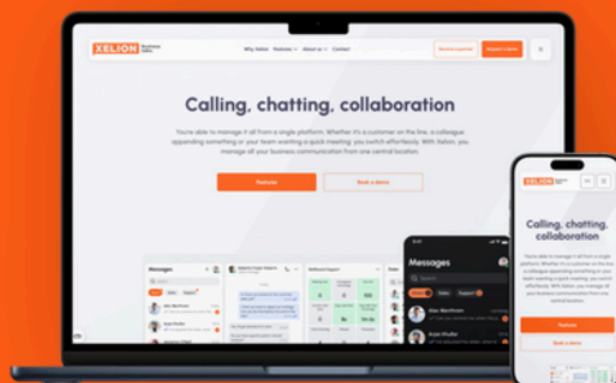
XELION

Why Xelion Features About us Contact

Become a partner Request a demo

Calling, chatting, collaboration

You're able to manage it all from a single platform. Whether it's a customer on the line, a colleague appending something or your team wanting a quick meeting, you switch effortlessly. With Xelion, you manage all your business communication from one central location.

Features Book a demo

Messages

Messages

XELION

Calling, chatting, collaboration

Features

Book a demo